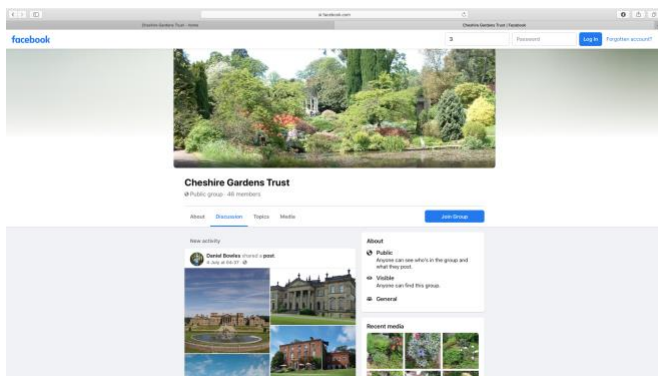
uk.facebook.com

Cheshire Gardens Trust - Home

Cheshire Gardens Trust | Facebook

facebook

Password

Log In

Forgotten account?

Cheshire Gardens Trust

Public group · 46 members

About

Discussion

Topics

Media

Join Group

New activity

Daniel Bowles shared a post.

4 July at 04:37 ·

About

Public

Anyone can see who's in the group and what they post.

Visible

Anyone can find this group.

General

Recent media